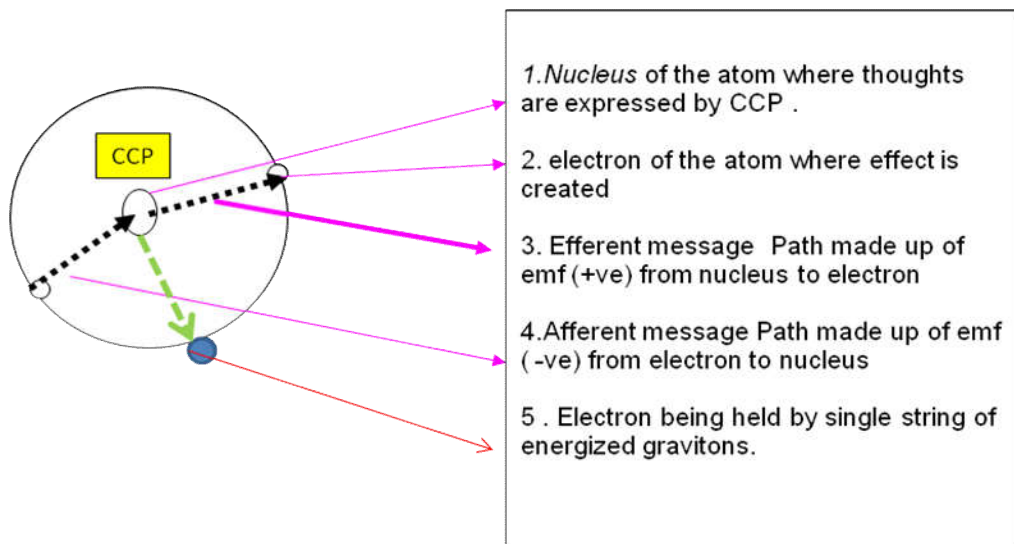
CCP

1.Nucleus of the atom where thoughts are expressed by CCP .

2. electron of the atom where effect is created

3. Efferent message Path made up of emf (+ve) from nucleus to electron

4.Afferent message Path made up of emf ( -ve) from electron to nucleus

5 . Electron being held by single string of energized gravitons.